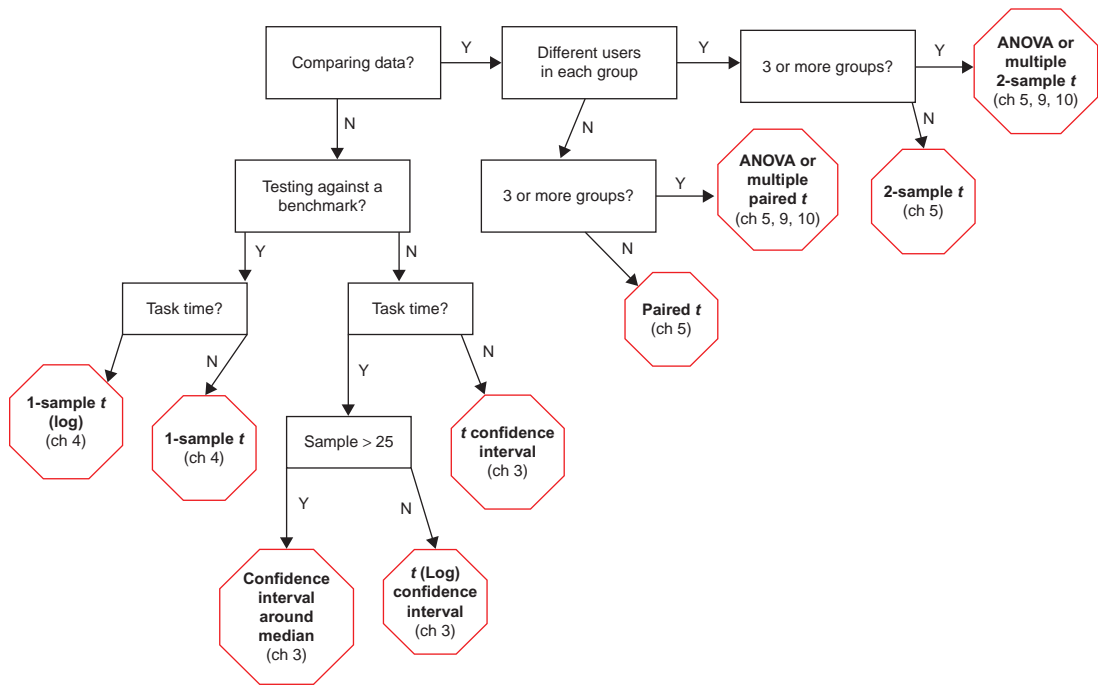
Comparing data?

Y

Different users in each group

Y

3 or more groups?

Y

ANOVA or multiple 2-sample $t$ (ch 5, 9, 10)

N

N

N

2-sample $t$ (ch 5)

Testing against a benchmark?

3 or more groups?

Y

ANOVA or multiple paired $t$ (ch 5, 9, 10)

N

Paired $t$ (ch 5)

Y

N

Task time?

Task time?

N

N

Y

1-sample $t$ (log) (ch 4)

1-sample $t$ (ch 4)

Sample > 25

$t$ confidence interval (ch 3)

Y

N

Confidence interval around median (ch 3)

$t$ (Log) confidence interval (ch 3)